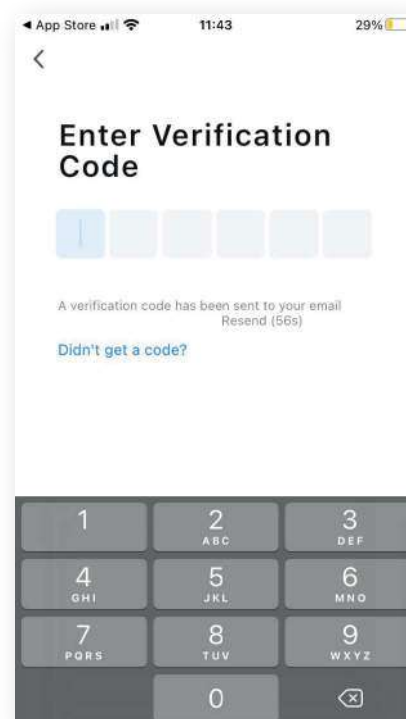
◀ App Store 11:43 29%

<

Enter Verification Code

A verification code has been sent to your email Resend (56s)

Didn't get a code?

| 1 | 2 ABC | 3 DEF |
|---|---|---|
| 4 GHI | 5 JKL | 6 MNO |
| 7 PQRS | 8 TUV | 9 WXYZ |
| | 0 | |